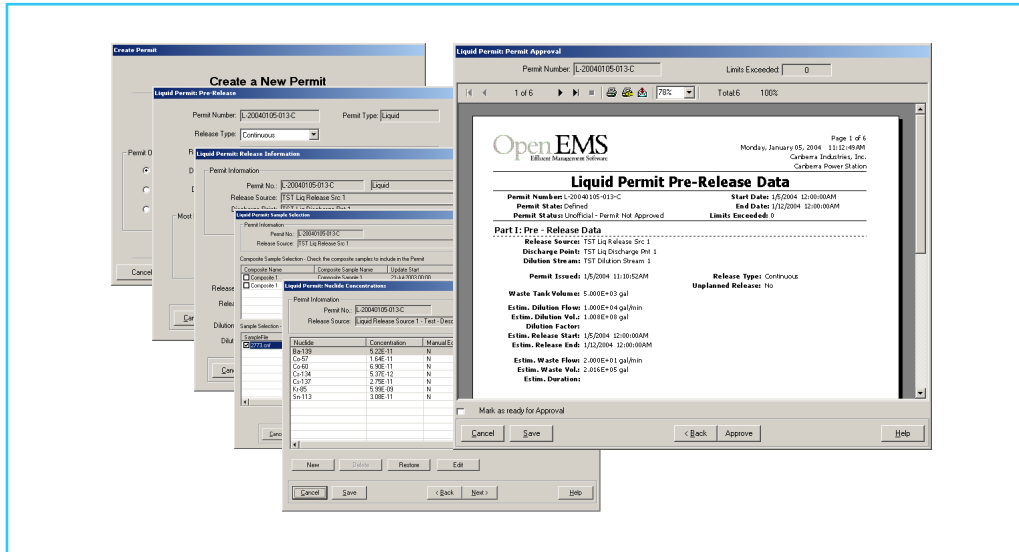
Create Permit

Create a New Permit

Permit O

Cancel

Liquid Permit: Pre-Release

Permit Number: L-20040105-013-C

Permit Type: Liquid

Release Type: Continuous

Liquid Permit: Release Information

Permit Information

Permit No.: L-20040105-013-C

Liquid

Release Source: TST Liq Release Src 1

Liquid Permit: Sample Selection

Permit Information

Permit No.: L-20040105-013-C

Release Source: TST Liq Release Src 1

Composite Sample Selection - Check the composite samples to include in the Permit

| Composite Name | Composite Sample Name | Update Start |
|---|---|---|
| Composite 1 | Composite Sample 1 | |
| Composite 1 | | |

Sample Selection

SampleFile

2771.cnf

Liquid Permit: Nuclide Concentrations

Permit Information

Permit No.: L-20040105-013-C

Release Source: Liquid Release Source 1 - Test - Desc

| Nuclide | Concentration | Manual E |
|---|---|---|
| Ba-139 | 5.22E-11 | N |
| Co-57 | 1.64E-11 | N |
| Co-60 | 6.90E-11 | N |
| Cs-134 | 5.37E-12 | N |
| Cs-137 | 2.75E-11 | N |
| Kr-85 | 5.99E-09 | N |
| Sn-113 | 3.08E-11 | N |

New | Delete | Restore | Edit

Cancel | Save | < Back | Next > | Help

Liquid Permit: Permit Approval

Permit Number: L-20040105-013-C

Limits Exceeded: 0

1 of 6

78%

Total:6 100%

OpenEMS
Effluent Management Software

Page 1 of 6
Monday, January 05, 2004 11:12:49AM
Canberra Industries, Inc.
Canberra Power Station

Liquid Permit Pre-Release Data

Permit Number: L-20040105-013-C
Permit State: Defined
Permit Status: Unofficial - Permit Not Approved

Start Date: 1/5/2004 12:00:00AM
End Date: 1/12/2004 12:00:00AM
Limits Exceeded: 0

Part I: Pre - Release Data

Release Source: TST Liq Release Src 1
Discharge Point: TST Liq Discharge Pnt 1
Dilution Stream: TST Dilution Stream 1

Permit Issued: 1/5/2004 11:10:52AM

Release Type: Continuous
Unplanned Release: No

Waste Tank Volume: 5.000E+03 gal

Estim. Dilution Flow: 1.000E+04 gal/min
Estim. Dilution Vol.: 1.008E+08 gal
Dilution Factor:
Estim. Release Start: 1/5/2004 12:00:00AM
Estim. Release End: 1/12/2004 12:00:00AM

Estim. Waste Flow: 2.000E+01 gal/min
Estim. Waste Vol.: 2.016E+05 gal
Estim. Duration:

Mark as ready for Approval

Cancel | Save | < Back | Approve | Help